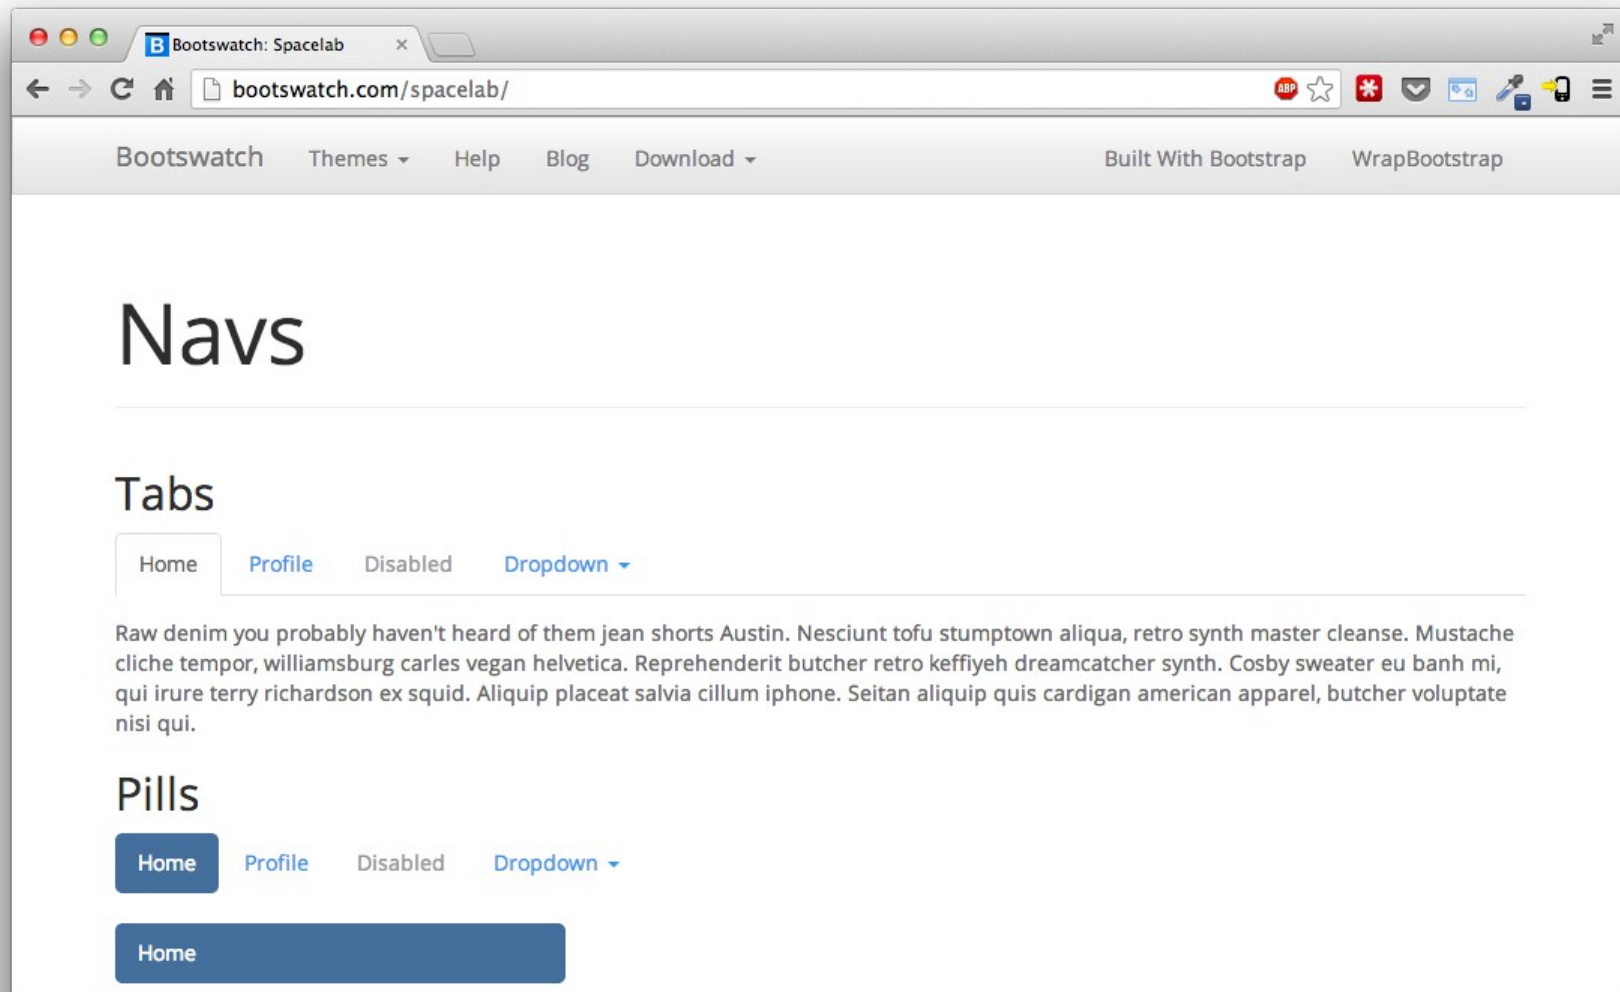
Bootswatch: Spacelab ×

bootswatch.com/spacelab/

ABP

Bootswatch Themes Help Blog Download Built With Bootstrap WrapBootstrap

Navs

Tabs

Home Profile Disabled Dropdown

Raw denim you probably haven't heard of them jean shorts Austin. Nesciunt tofu stumptown aliqua, retro synth master cleanse. Mustache cliche tempor, williamsburg carles vegan helvetica. Reprehenderit butcher retro keffiyeh dreamcatcher synth. Cosby sweater eu banh mi, qui irure terry richardson ex squid. Aliquip placeat salvia cillum iphone. Seitan aliquip quis cardigan american apparel, butcher voluptate nisi qui.

Pills

Home Profile Disabled Dropdown

Home